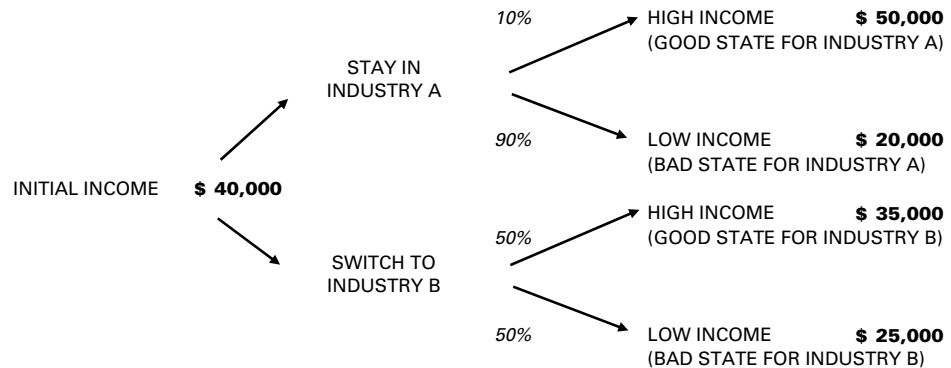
INITIAL INCOME **$ 40,000**

STAY IN INDUSTRY A

10%

HIGH INCOME **$ 50,000**
(GOOD STATE FOR INDUSTRY A)

90%

LOW INCOME **$ 20,000**
(BAD STATE FOR INDUSTRY A)

SWITCH TO INDUSTRY B

50%

HIGH INCOME **$ 35,000**
(GOOD STATE FOR INDUSTRY B)

50%

LOW INCOME **$ 25,000**
(BAD STATE FOR INDUSTRY B)